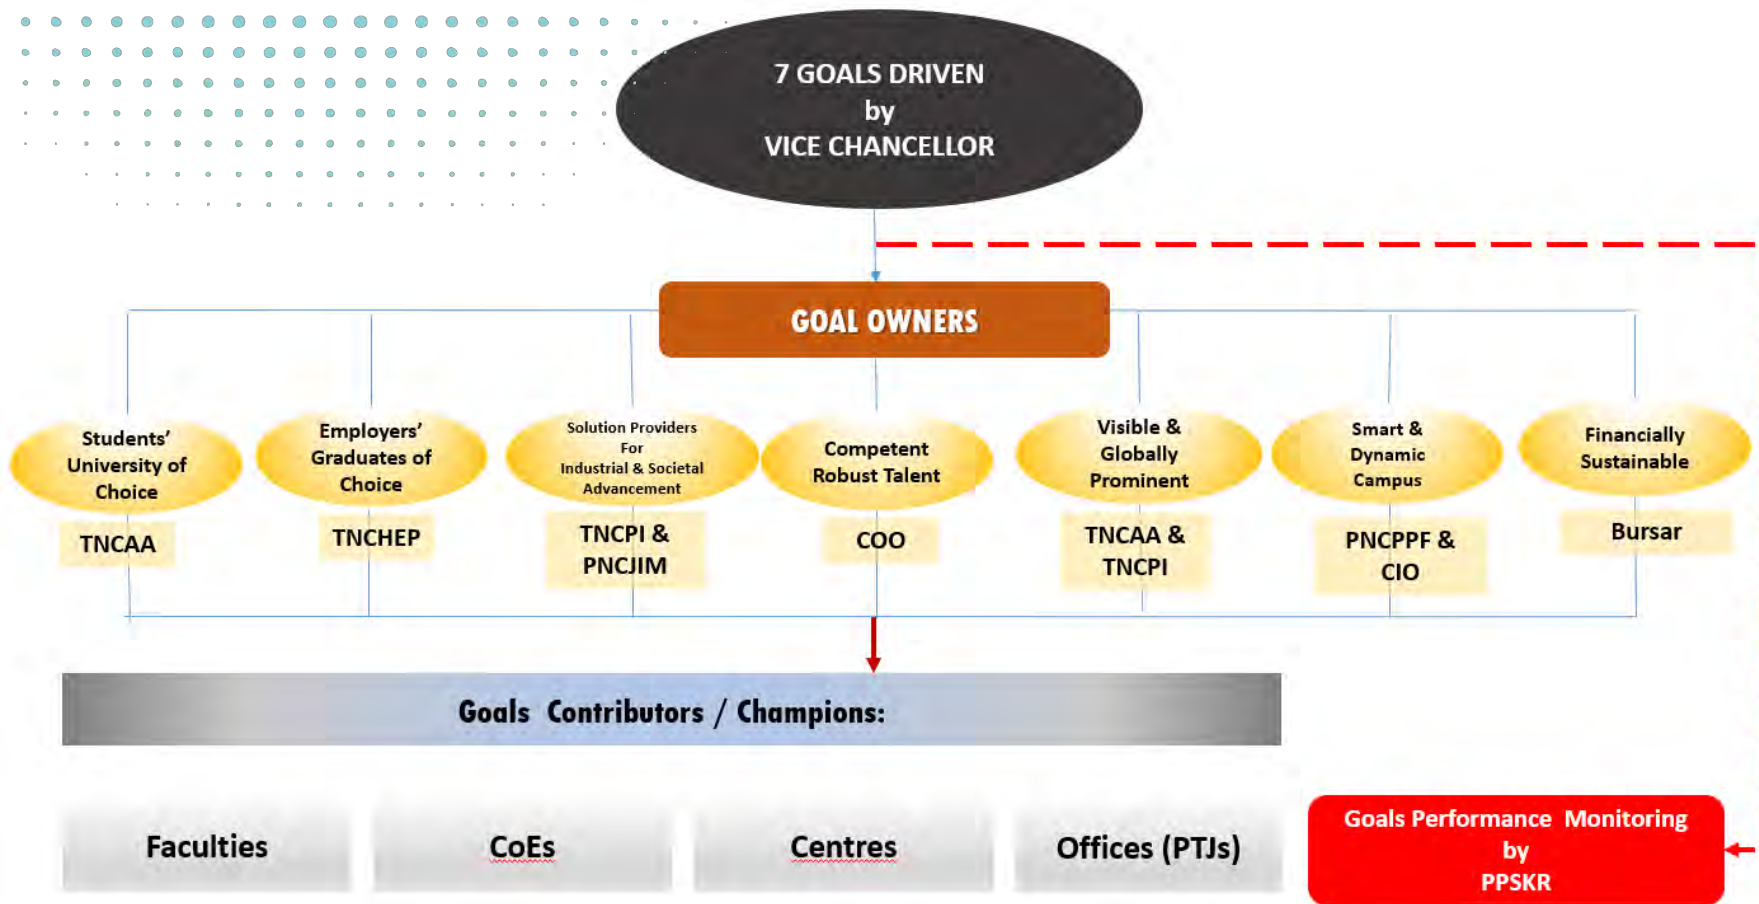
7 GOALS DRIVEN
by
VICE CHANCELLOR

GOAL OWNERS

Students' University of Choice

TNCAA

Employers' Graduates of Choice

TNCHEP

Solution Providers For Industrial & Societal Advancement

TNCPI & PNCJIM

Competent Robust Talent

COO

Visible & Globally Prominent

TNCAA & TNCPI

Smart & Dynamic Campus

PNCPPF & CIO

Financially Sustainable

Bursar

Goals Contributors / Champions:

Faculties

CoEs

Centres

Offices (PTJs)

Goals Performance Monitoring by PPSKR